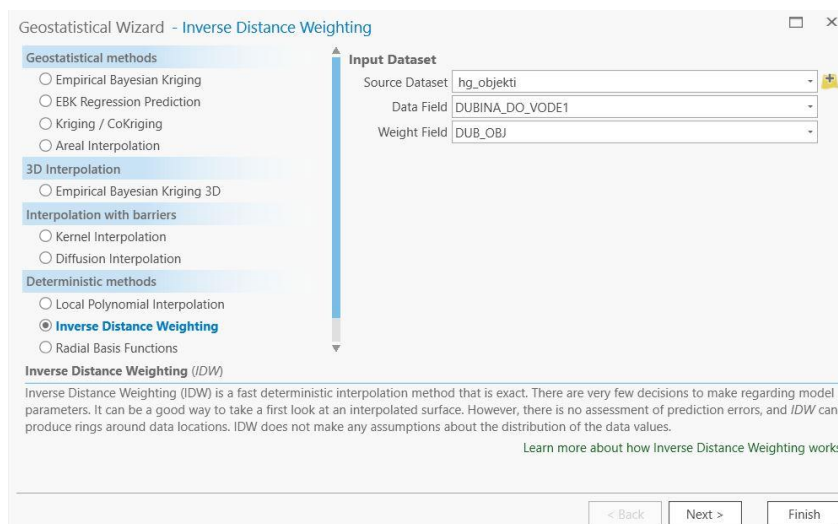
Geostatistical Wizard - Inverse Distance Weighting

Geostatistical methods
Empirical Bayesian Kriging
EBK Regression Prediction
Kriging / CoKriging
Areal Interpolation
3D Interpolation
Empirical Bayesian Kriging 3D
Interpolation with barriers
Kernel Interpolation
Diffusion Interpolation
Deterministic methods
Local Polynomial Interpolation
Inverse Distance Weighting
Radial Basis Functions

Input Dataset
Source Dataset hg_objekti
Data Field DUBINA_DO_VODE1
Weight Field DUB_OBJ

Inverse Distance Weighting (IDW)
Inverse Distance Weighting (IDW) is a fast deterministic interpolation method that is exact. There are very few decisions to make regarding model parameters. It can be a good way to take a first look at an interpolated surface. However, there is no assessment of prediction errors, and IDW can produce rings around data locations. IDW does not make any assumptions about the distribution of the data values.

Learn more about how Inverse Distance Weighting works

< Back Next > Finish